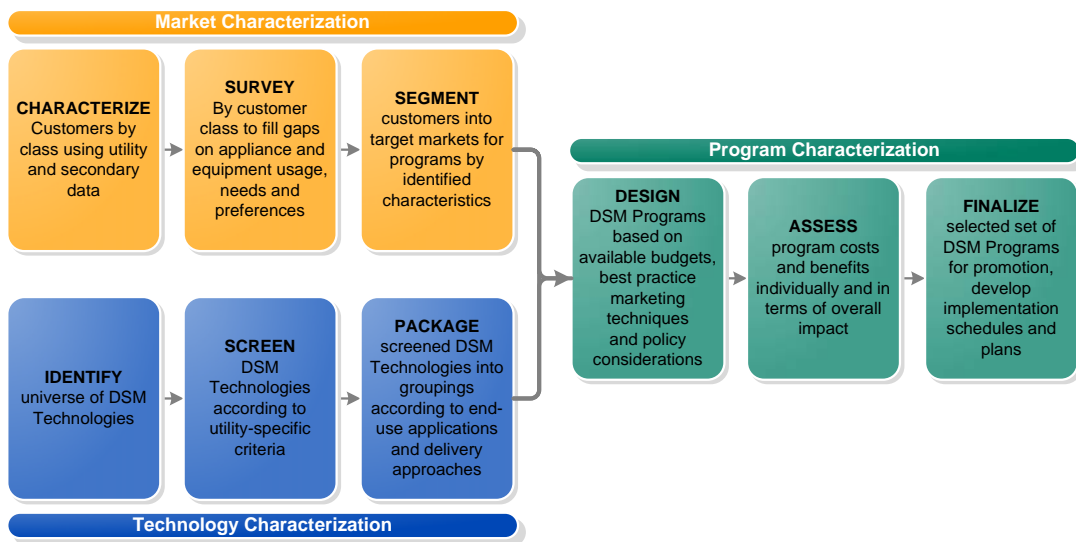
Market Characterization

CHARACTERIZE
Customers by class using utility and secondary data

SURVEY
By customer class to fill gaps on appliance and equipment usage, needs and preferences

SEGMENT
customers into target markets for programs by identified characteristics

IDENTIFY
universe of DSM Technologies

SCREEN
DSM Technologies according to utility-specific criteria

PACKAGE
screened DSM Technologies into groupings according to end-use applications and delivery approaches

Technology Characterization

Program Characterization

DESIGN
DSM Programs based on available budgets, best practice marketing techniques and policy considerations

ASSESS
program costs and benefits individually and in terms of overall impact

FINALIZE
selected set of DSM Programs for promotion, develop implementation schedules and plans